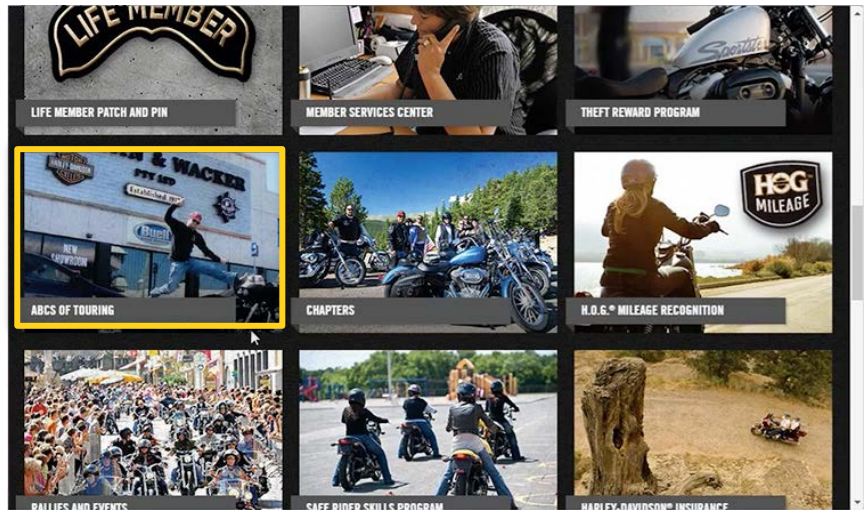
LIFE MEMBER

LIFE MEMBER PATCH AND PIN

MEMBER SERVICES CENTER

Sportster

THEFT REWARD PROGRAM

HARLEY-DAVIDSON

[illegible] & WACKER

PTY LTD

Established 19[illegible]

NEW SHOWROOM

Buell

ABCS OF TOURING

CHAPTERS

H.O.G. MILEAGE

H.O.G.® MILEAGE RECOGNITION

RALLIES AND EVENTS

SAFE RIDER SKILLS PROGRAM

HARLEY-DAVIDSON® INSURANCE